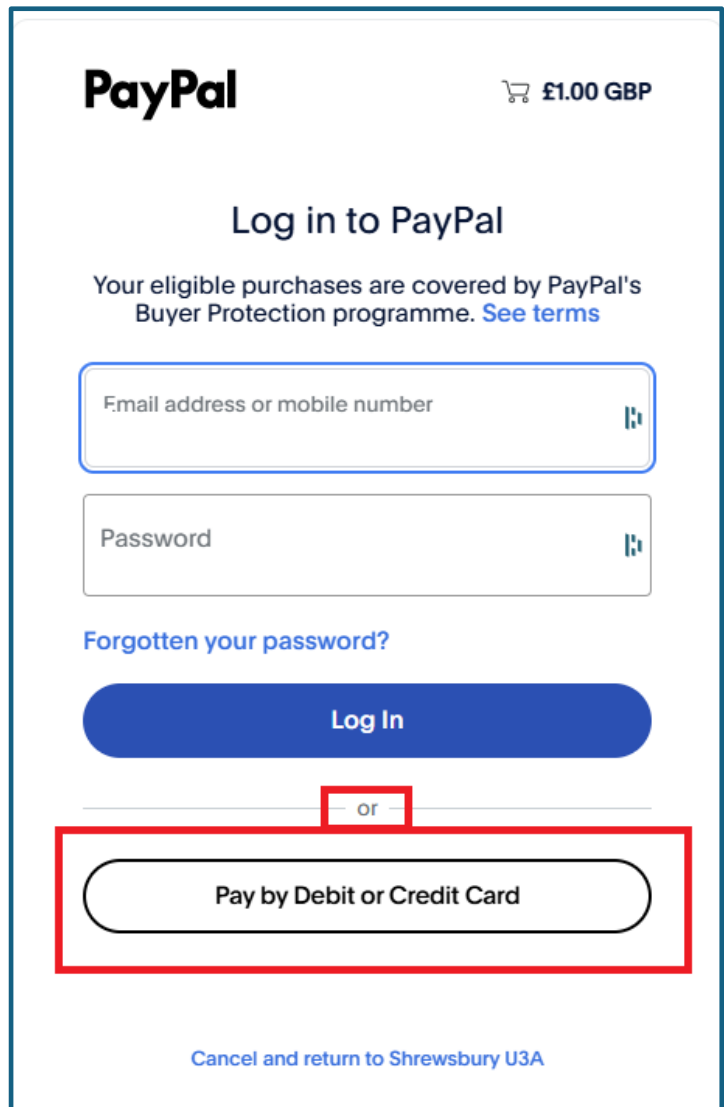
PayPal

£1.00 GBP

Log in to PayPal

Your eligible purchases are covered by PayPal's Buyer Protection programme. See terms

Email address or mobile number

Password

Forgotten your password?

Log In

or

Pay by Debit or Credit Card

Cancel and return to Shrewsbury U3A